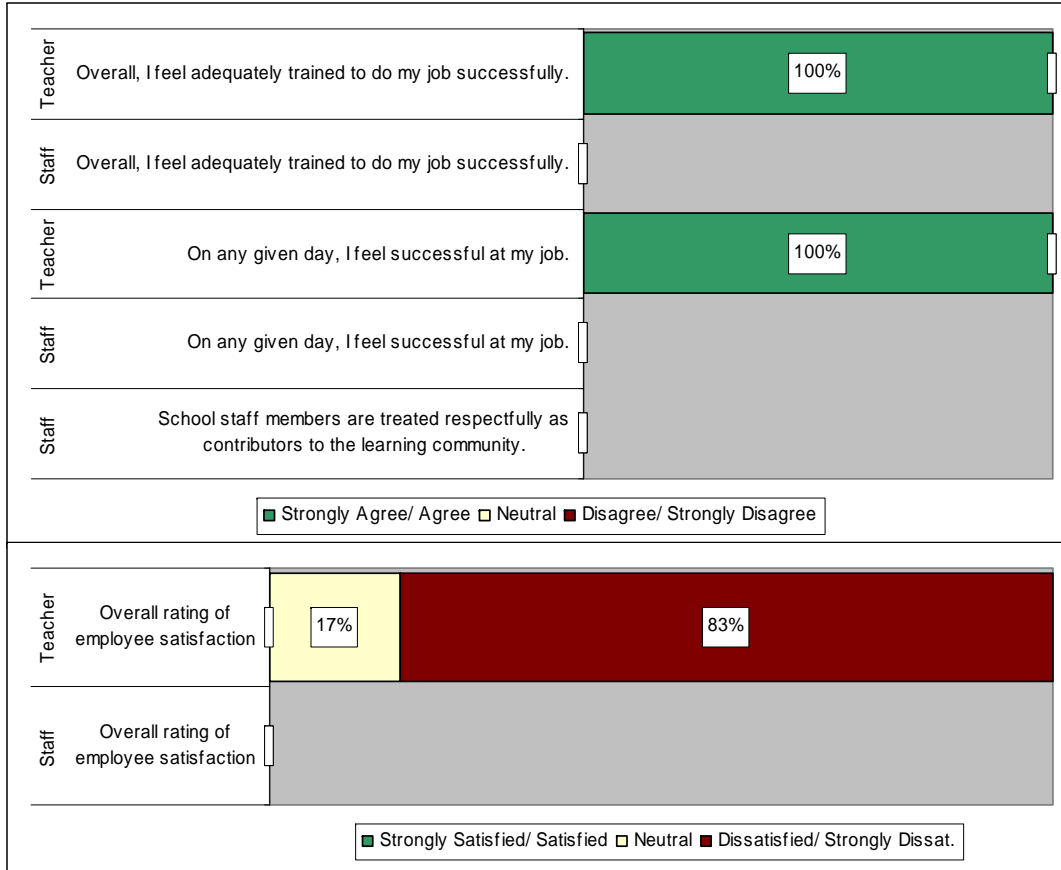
Teacher Overall, I feel adequately trained to do my job successfully. 100%

Staff Overall, I feel adequately trained to do my job successfully.

Teacher On any given day, I feel successful at my job. 100%

Staff On any given day, I feel successful at my job.

Staff School staff members are treated respectfully as contributors to the learning community.

Strongly Agree/ Agree Neutral Disagree/ Strongly Disagree

Teacher Overall rating of employee satisfaction 17% 83%

Staff Overall rating of employee satisfaction

Strongly Satisfied/ Satisfied Neutral Dissatisfied/ Strongly Dissat.